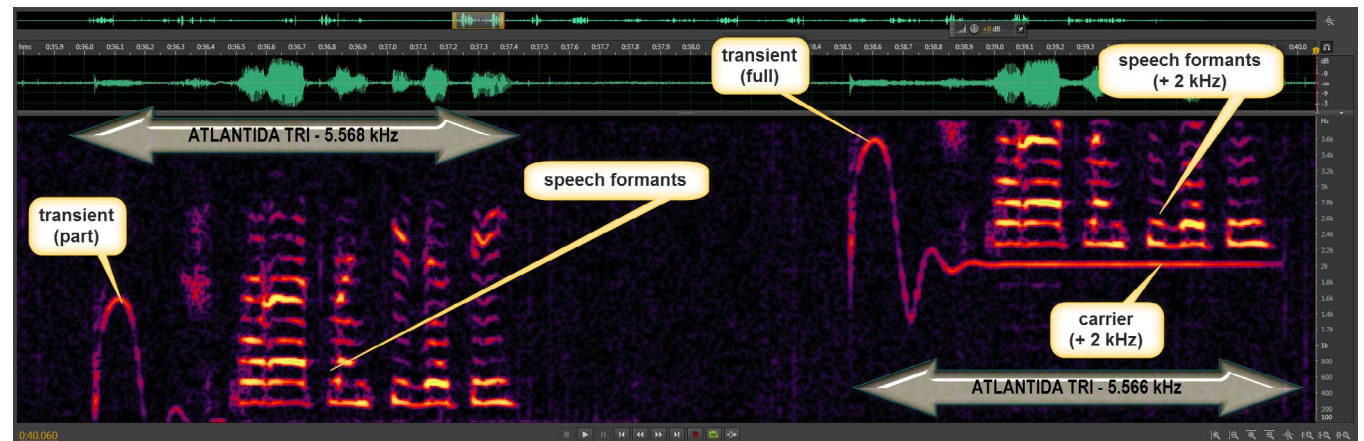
hms 0:35.9 0:36.0 0:36.1 0:36.2 0:36.3 0:36.4 0:36.5 0:36.6 0:36.7 0:36.8 0:36.9 0:37.0 0:37.1 0:37.2 0:37.3 0:37.4 0:37.5 0:37.6 0:37.7 0:37.8 0:37.9 0:38.0 0:38.4 0:38.5 0:38.6 0:38.7 0:38.8 0:38.9 0:39.0 0:39.1 0:39.2 0:39.3 0:40.0

+0 dB

dB -9 -3 -9 -3

ATLANTIDA TRI - 5.568 kHz

transient (part)

speech formants

transient (full)

speech formants (+ 2 kHz)

carrier (+ 2 kHz)

ATLANTIDA TRI - 5.566 kHz

Hz 3.6k 3.4k 3.2k 3k 2.8k 2.6k 2.4k 2.2k 2k 1.8k 1.6k 1.4k 1.2k 1k 800 600 400 200 100

0:40.060